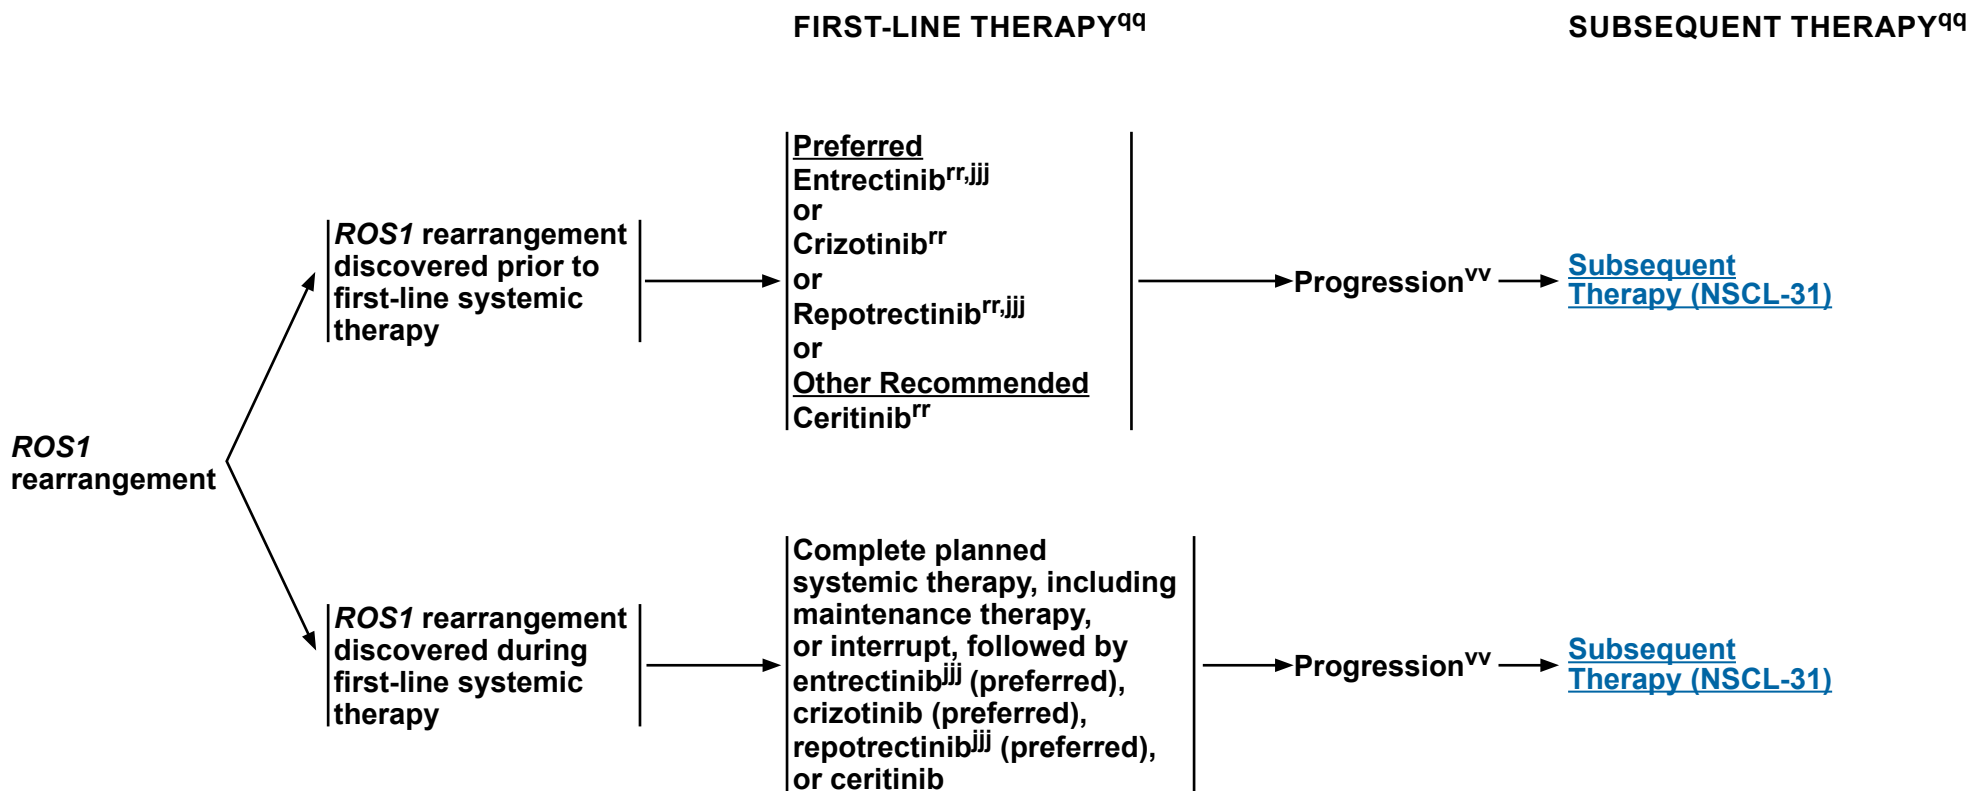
FIRST-LINE THERAPY$^{qq}$

SUBSEQUENT THERAPY$^{qq}$

ROS1 rearrangement

ROS1 rearrangement discovered prior to first-line systemic therapy

Preferred
Entrectinib$^{rr,jjj}$
or
Crizotinib$^{rr}$
or
Repotrectinib$^{rr,jjj}$
or
Other Recommended
Ceritinib$^{rr}$

Progression$^{vv}$

Subsequent Therapy (NSCL-31)

ROS1 rearrangement discovered during first-line systemic therapy

Complete planned systemic therapy, including maintenance therapy, or interrupt, followed by entrectinib$^{jjj}$ (preferred), crizotinib (preferred), repotrectinib$^{jjj}$ (preferred), or ceritinib

Progression$^{vv}$

Subsequent Therapy (NSCL-31)